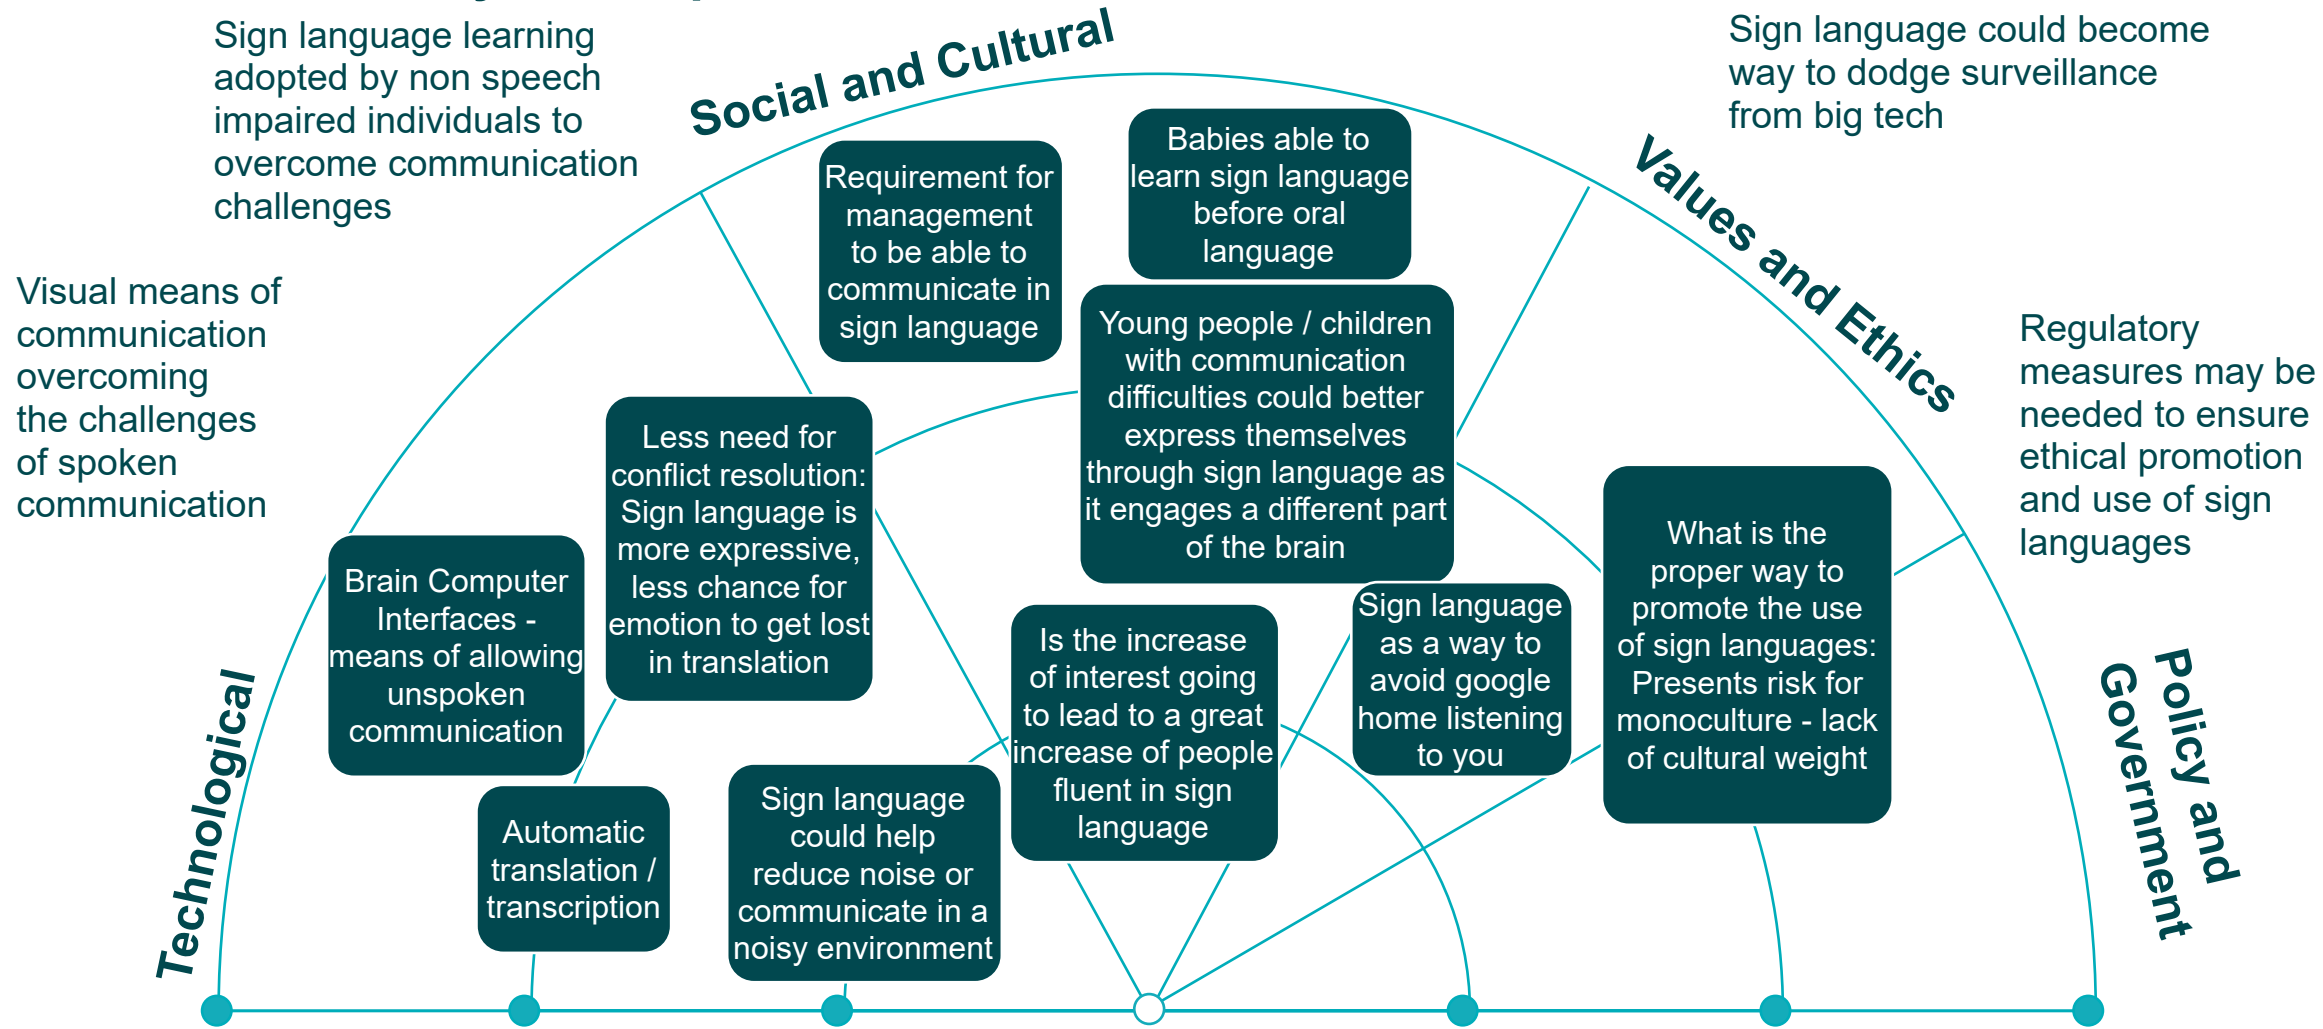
Sign language learning adopted by non speech impaired individuals to overcome communication challenges

Social and Cultural

Sign language could become way to dodge surveillance from big tech

Values and Ethics

Visual means of communication overcoming the challenges of spoken communication

Requirement for management to be able to communicate in sign language

Babies able to learn sign language before oral language

Young people / children with communication difficulties could better express themselves through sign language as it engages a different part of the brain

Regulatory measures may be needed to ensure ethical promotion and use of sign languages

Less need for conflict resolution: Sign language is more expressive, less chance for emotion to get lost in translation

Brain Computer Interfaces - means of allowing unspoken communication

What is the proper way to promote the use of sign languages: Presents risk for monoculture - lack of cultural weight

Sign language as a way to avoid google home listening to you

Is the increase of interest going to lead to a great increase of people fluent in sign language

Policy and Government

Technological

Automatic translation / transcription

Sign language could help reduce noise or communicate in a noisy environment